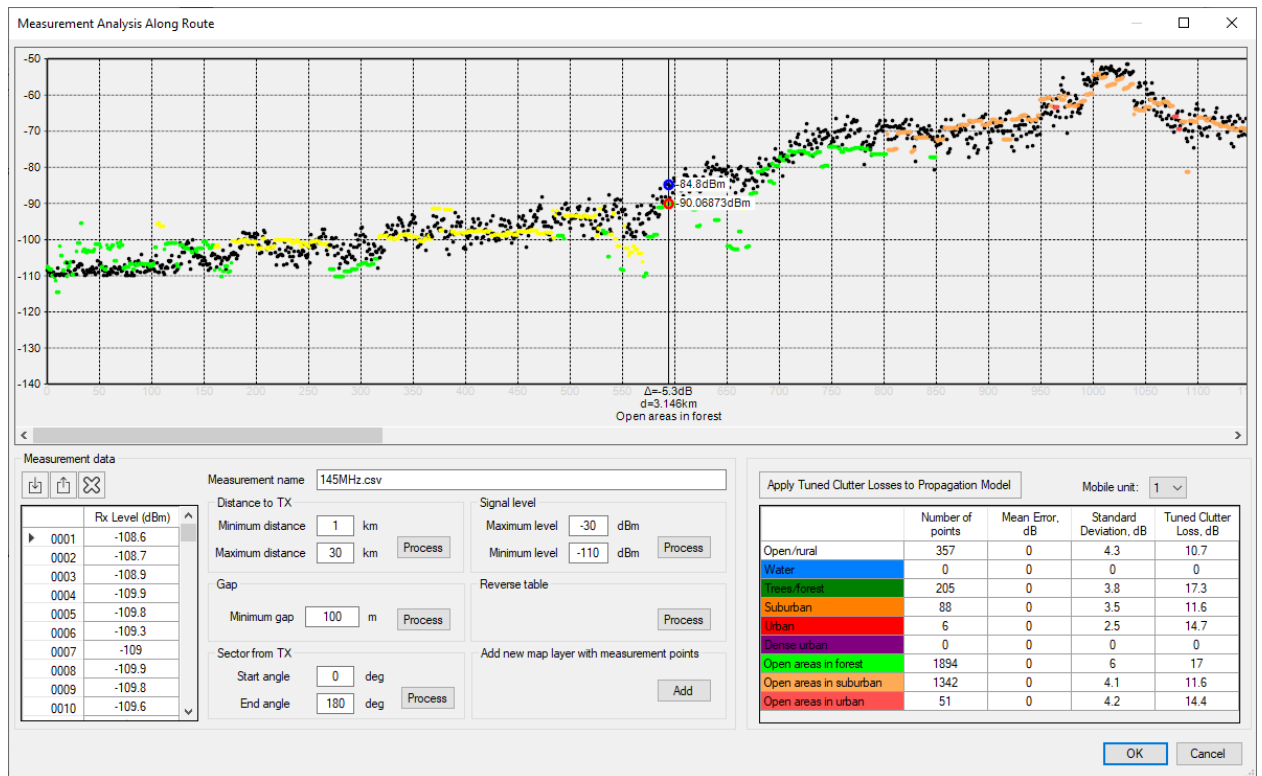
Measurement Analysis Along Route

-50
-60
-70
-80
-90
-100
-110
-120
-130
-140

0 50 100 150 200 250 300 350 400 450 500 550 650 700 750 800 850 900 950 1000 1050 1100

-84.8dBm
-90.06873dBm
Δ=-5.3dB
d=3.146km
Open areas in forest

Measurement data

| | Rx Level (dBm) |
|---|---|
| 0001 | -108.6 |
| 0002 | -108.7 |
| 0003 | -108.9 |
| 0004 | -109.9 |
| 0005 | -109.8 |
| 0006 | -109.3 |
| 0007 | -109 |
| 0008 | -109.9 |
| 0009 | -109.8 |
| 0010 | -109.6 |

Measurement name 145MHz.csv

Distance to TX
Minimum distance 1 km
Maximum distance 30 km
Process

Signal level
Maximum level -30 dBm
Minimum level -110 dBm
Process

Gap
Minimum gap 100 m
Process

Reverse table
Process

Sector from TX
Start angle 0 deg
End angle 180 deg
Process

Add new map layer with measurement points
Add

Apply Tuned Clutter Losses to Propagation Model
Mobile unit: 1

| | Number of points | Mean Error, dB | Standard Deviation, dB | Tuned Clutter Loss, dB |
|---|---|---|---|---|
| Open/rural | 357 | 0 | 4.3 | 10.7 |
| Water | 0 | 0 | 0 | 0 |
| Trees/forest | 205 | 0 | 3.8 | 17.3 |
| Suburban | 88 | 0 | 3.5 | 11.6 |
| Urban | 6 | 0 | 2.5 | 14.7 |
| Dense urban | 0 | 0 | 0 | 0 |
| Open areas in forest | 1894 | 0 | 6 | 17 |
| Open areas in suburban | 1342 | 0 | 4.1 | 11.6 |
| Open areas in urban | 51 | 0 | 4.2 | 14.4 |

OK
Cancel